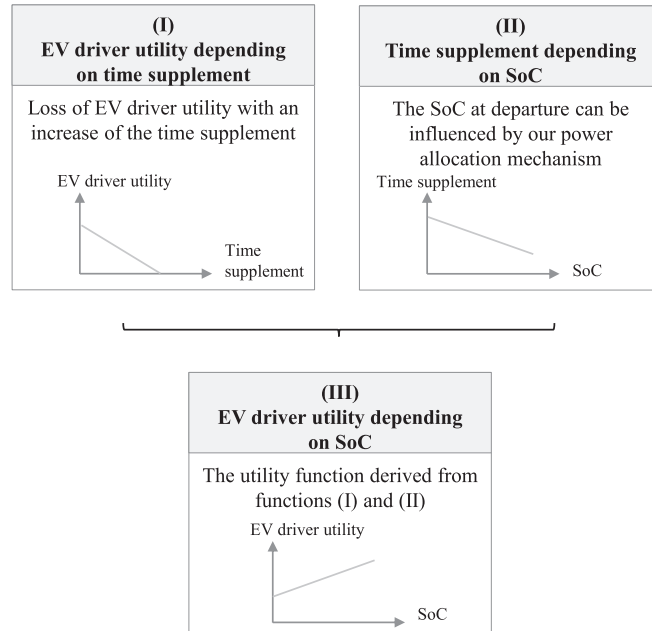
(I)
EV driver utility depending on time supplement

Loss of EV driver utility with an increase of the time supplement

EV driver utility

Time supplement

(II)
Time supplement depending on SoC

The SoC at departure can be influenced by our power allocation mechanism

Time supplement

SoC

(III)
EV driver utility depending on SoC

The utility function derived from functions (I) and (II)

EV driver utility

SoC